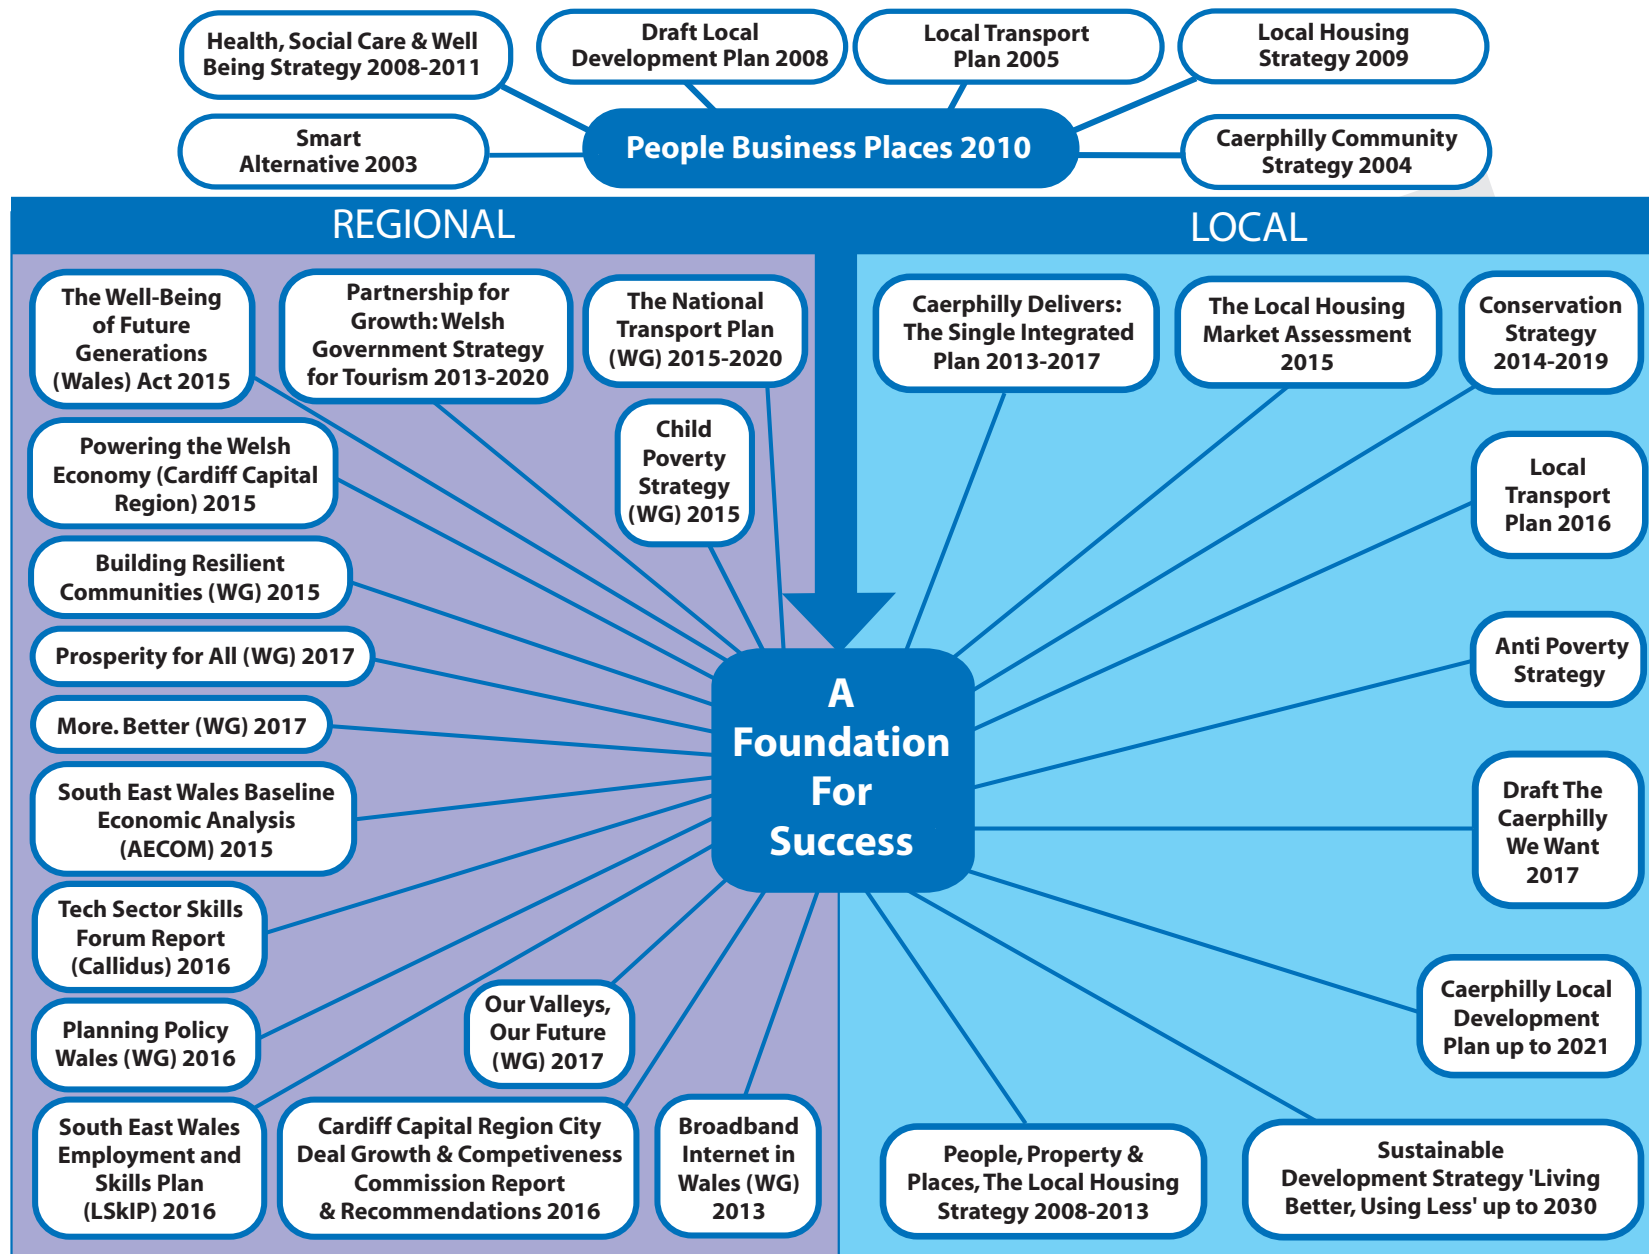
Health, Social Care & Well Being Strategy 2008-2011

Draft Local Development Plan 2008

Local Transport Plan 2005

Local Housing Strategy 2009

Smart Alternative 2003

People Business Places 2010

Caerphilly Community Strategy 2004

REGIONAL

LOCAL

The Well-Being of Future Generations (Wales) Act 2015

Partnership for Growth: Welsh Government Strategy for Tourism 2013-2020

The National Transport Plan (WG) 2015-2020

Child Poverty Strategy (WG) 2015

Powering the Welsh Economy (Cardiff Capital Region) 2015

Building Resilient Communities (WG) 2015

Prosperity for All (WG) 2017

More. Better (WG) 2017

South East Wales Baseline Economic Analysis (AECOM) 2015

Tech Sector Skills Forum Report (Callidus) 2016

Planning Policy Wales (WG) 2016

Our Valleys, Our Future (WG) 2017

South East Wales Employment and Skills Plan (LSkIP) 2016

Cardiff Capital Region City Deal Growth & Competiveness Commission Report & Recommendations 2016

Broadband Internet in Wales (WG) 2013

A Foundation For Success

Caerphilly Delivers: The Single Integrated Plan 2013-2017

The Local Housing Market Assessment 2015

Conservation Strategy 2014-2019

Local Transport Plan 2016

Anti Poverty Strategy

Draft The Caerphilly We Want 2017

Caerphilly Local Development Plan up to 2021

People, Property & Places, The Local Housing Strategy 2008-2013

Sustainable Development Strategy 'Living Better, Using Less' up to 2030